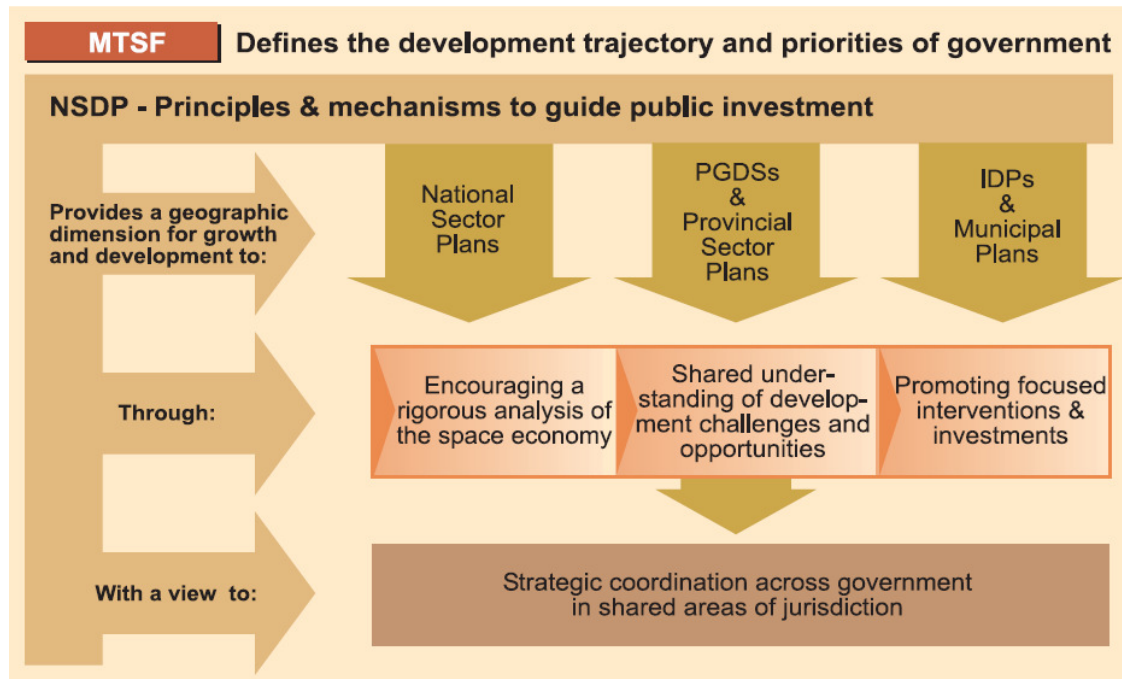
MTSF Defines the development trajectory and priorities of government

NSDP - Principles & mechanisms to guide public investment

Provides a geographic dimension for growth and development to:

National Sector Plans

PGDSs & Provincial Sector Plans

IDPs & Municipal Plans

Through:

Encouraging a rigorous analysis of the space economy

Shared understanding of development challenges and opportunities

Promoting focused interventions & investments

With a view to:

Strategic coordination across government in shared areas of jurisdiction